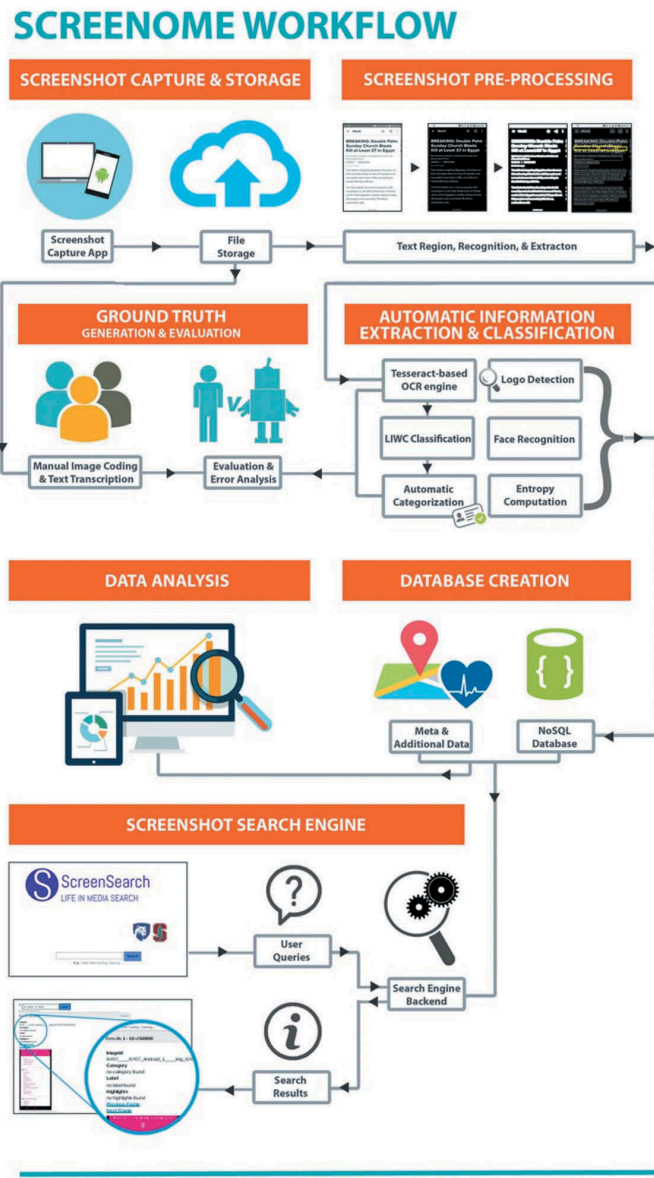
SCREENOME WORKFLOW

SCREENSHOT CAPTURE & STORAGE

SCREENSHOT PRE-PROCESSING

BREAKING: Double Palm Sunday Church Blasts Kill at Least 37 in Egypt

Screenshot Capture App

File Storage

Text Region, Recognition, & Extracton

GROUND TRUTH
GENERATION & EVALUATION

AUTOMATIC INFORMATION EXTRACTION & CLASSIFICATION

Tesseract-based OCR engine

Logo Detection

LIWC Classification

Face Recognition

Automatic Categorization

Entropy Computation

Manual Image Coding & Text Transcription

Evaluation & Error Analysis

DATA ANALYSIS

DATABASE CREATION

Meta & Additional Data

NoSQL Database

SCREENSHOT SEARCH ENGINE

ScreenSearch
LIFE IN MEDIA SEARCH

User Queries

Search Engine Backend

Search Results

Results 1 - 10 of 50000

ImageId

Category
No category found

Label
No label found

Highlights
No highlights found